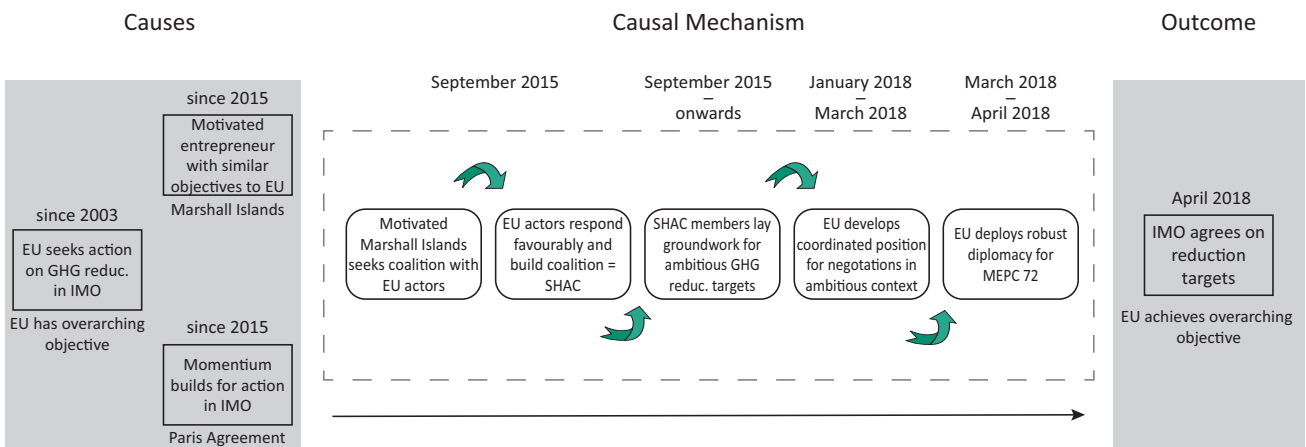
Causes

Causal Mechanism

Outcome

since 2003

EU seeks action on GHG reduc. in IMO

EU has overarching objective

since 2015

Motivated entrepreneur with similar objectives to EU

Marshall Islands

since 2015

Momentum builds for action in IMO

Paris Agreement

September 2015

September 2015 – onwards

January 2018 – March 2018

March 2018 – April 2018

Motivated Marshall Islands seeks coalition with EU actors

EU actors respond favourably and build coalition = SHAC

SHAC members lay groundwork for ambitious GHG reduc. targets

EU develops coordinated position for negotations in ambitious context

EU deploys robust diplomacy for MEPC 72

April 2018

IMO agrees on reduction targets

EU achieves overarching objective